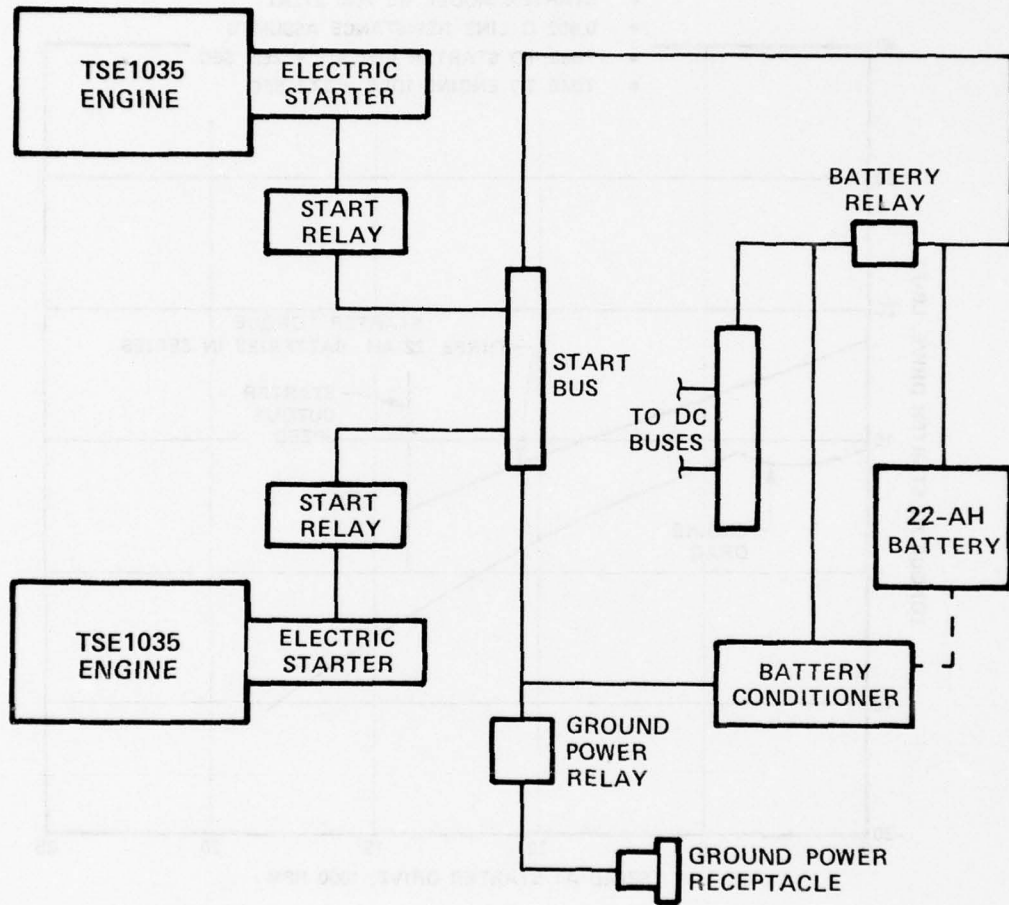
TSE1035 ENGINE

ELECTRIC STARTER

START RELAY

START BUS

BATTERY RELAY

TO DC BUSES

START RELAY

22-AH BATTERY

TSE1035 ENGINE

ELECTRIC STARTER

BATTERY CONDITIONER

GROUND POWER RELAY

GROUND POWER RECEPTACLE